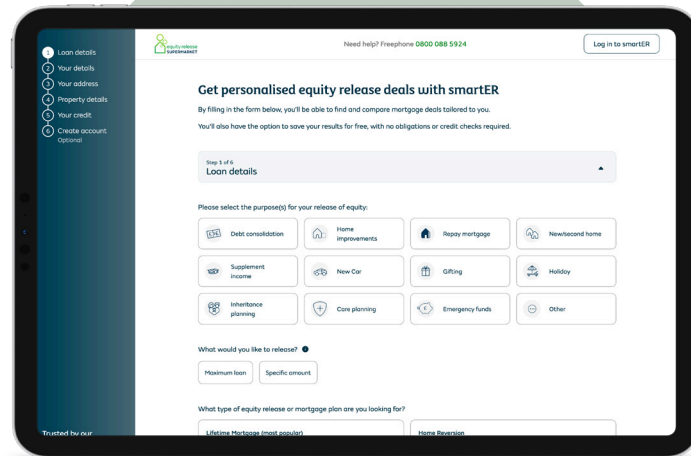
1 Loan details
2 Your details
3 Your address
4 Property details
5 Your credit
6 Create account
Optional

Trusted by our

equity release SUPERMARKET

Need help? Freephone 0800 088 5924

Log in to smartER

Get personalised equity release deals with smartER

By filling in the form below, you'll be able to find and compare mortgage deals tailored to you.

You'll also have the option to save your results for free, with no obligations or credit checks required.

Step 1 of 6
Loan details

Please select the purpose(s) for your release of equity:

Debt consolidation
Home improvements
Repay mortgage
New/second home
Supplement income
New Car
Gifting
Holiday
Inheritance planning
Care planning
Emergency funds
Other

What would you like to release?

Maximum loan
Specific amount

What type of equity release or mortgage plan are you looking for?

Lifetime Mortgage (most popular)
Home Reversion